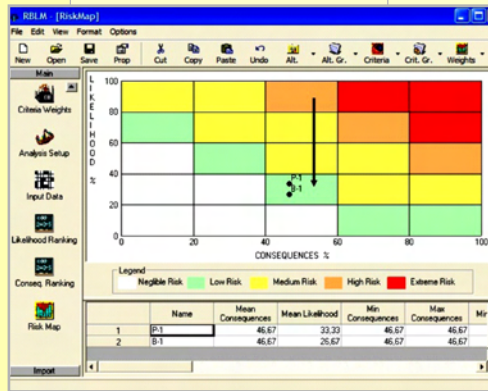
RBLM - [RiskMap]

File Edit View Format Options

New Open Save Prop Cut Copy Paste Undo Alt. Alt. Gr. Criteria Crit. Gr. Weights

Main

Criteria Weights

Analysis Setup

Input Data

Likelihood Ranking

Conseq. Ranking

Risk Map

Import

LIKELIHOOD %

100
80
60
40
20
0

P-1
B-1

0 20 40 60 80 100

CONSEQUENCES %

Legend

Negligible Risk Low Risk Medium Risk High Risk Extreme Risk

| | Name | Mean Consequences | Mean Likelihood | Min Consequences | Max Consequences | Mi |
|---|---|---|---|---|---|---|
| 1 | P-1 | 46,67 | 33,33 | 46,67 | 46,67 | |
| 2 | B-1 | 46,67 | 26,67 | 46,67 | 46,67 | |